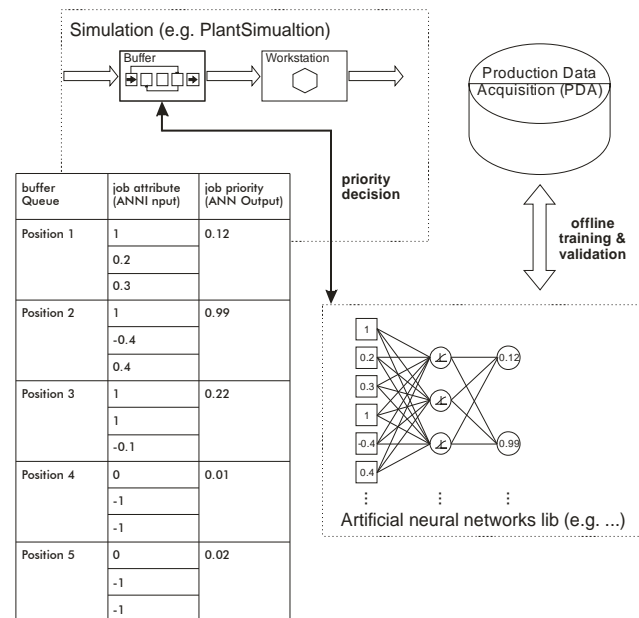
Simulation (e.g. PlantSimualtion)

Buffer

Workstation

Production Data Acquisition (PDA)

priority decision

offline training & validation

| buffer Queue | job attribute (ANNI nput) | job priority (ANN Output) |
|---|---|---|
| Position 1 | 1 | 0.12 |
| | 0.2 | |
| | 0.3 | |
| Position 2 | 1 | 0.99 |
| | -0.4 | |
| | 0.4 | |
| Position 3 | 1 | 0.22 |
| | 1 | |
| | -0.1 | |
| Position 4 | 0 | 0.01 |
| | -1 | |
| | -1 | |
| Position 5 | 0 | 0.02 |
| | -1 | |
| | -1 | |

1
0.2
0.3
1
-0.4
0.4

0.12
0.99

Artificial neural networks lib (e.g. ...)